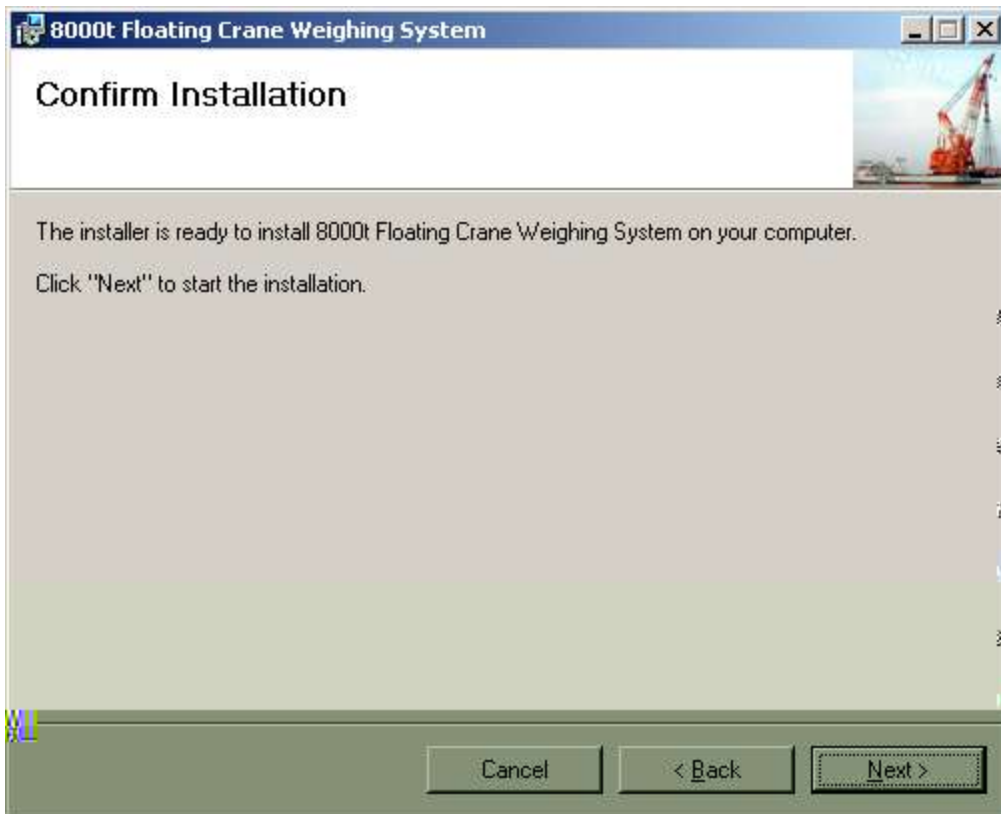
8000t Floating Crane Weighing System

Confirm Installation

The installer is ready to install 8000t Floating Crane Weighing System on your computer.

Click "Next" to start the installation.

Cancel
< Back
Next >